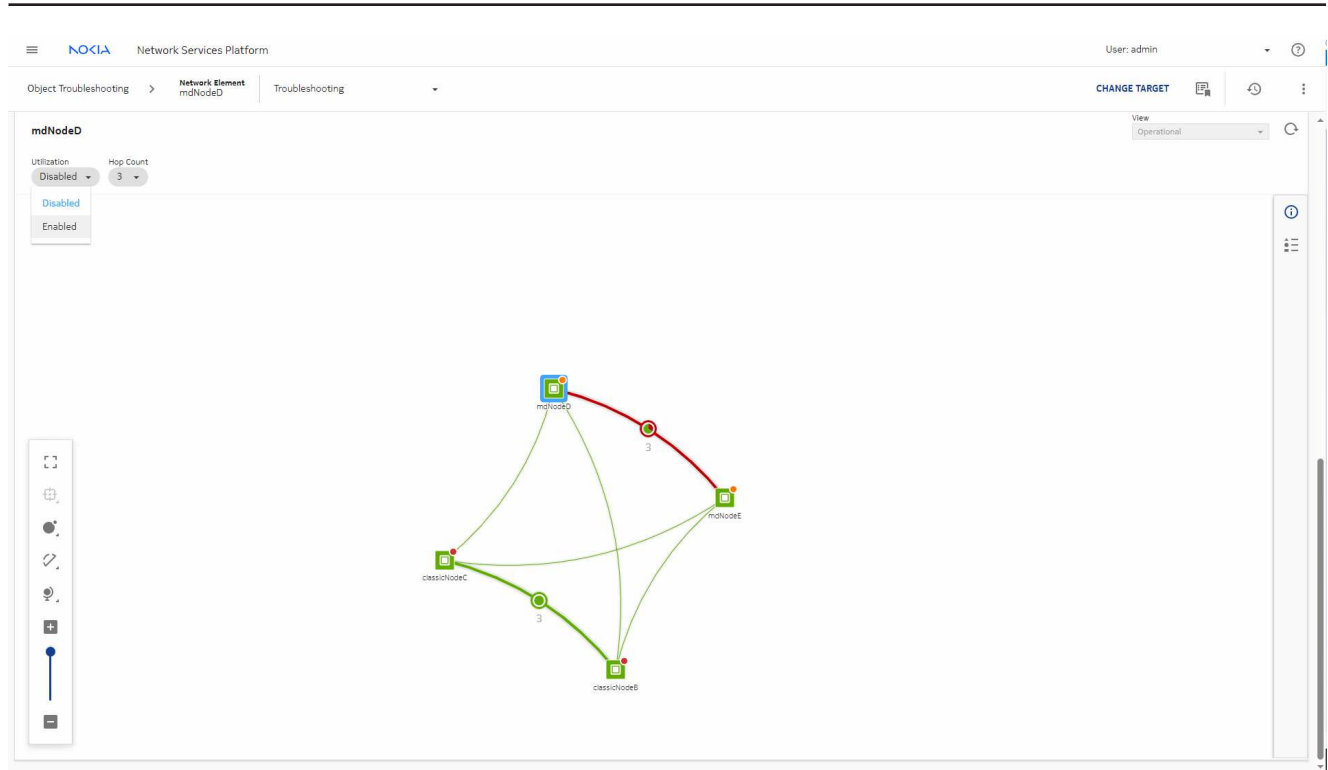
NOKIA Network Services Platform

User: admin

Object Troubleshooting > Network Element mdNodeD Troubleshooting

CHANGE TARGET

mdNodeD

View
Operational

Utilization
Disabled

Hop Count
3

Disabled
Enabled

mdNodeD

3

mdNodeE

classicNodeC

3

classicNodeB